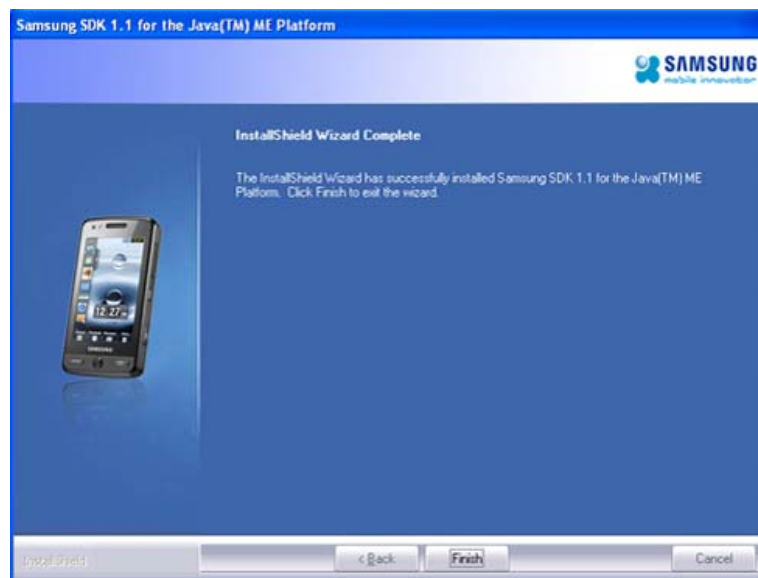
Samsung SDK 1.1 for the Java(TM) ME Platform

SAMSUNG
mobile innovator

InstallShield Wizard Complete

The InstallShield Wizard has successfully installed Samsung SDK 1.1 for the Java(TM) ME Platform. Click Finish to exit the wizard.

12:27

SAMSUNG

InstallShield

< Back

Finish

Cancel